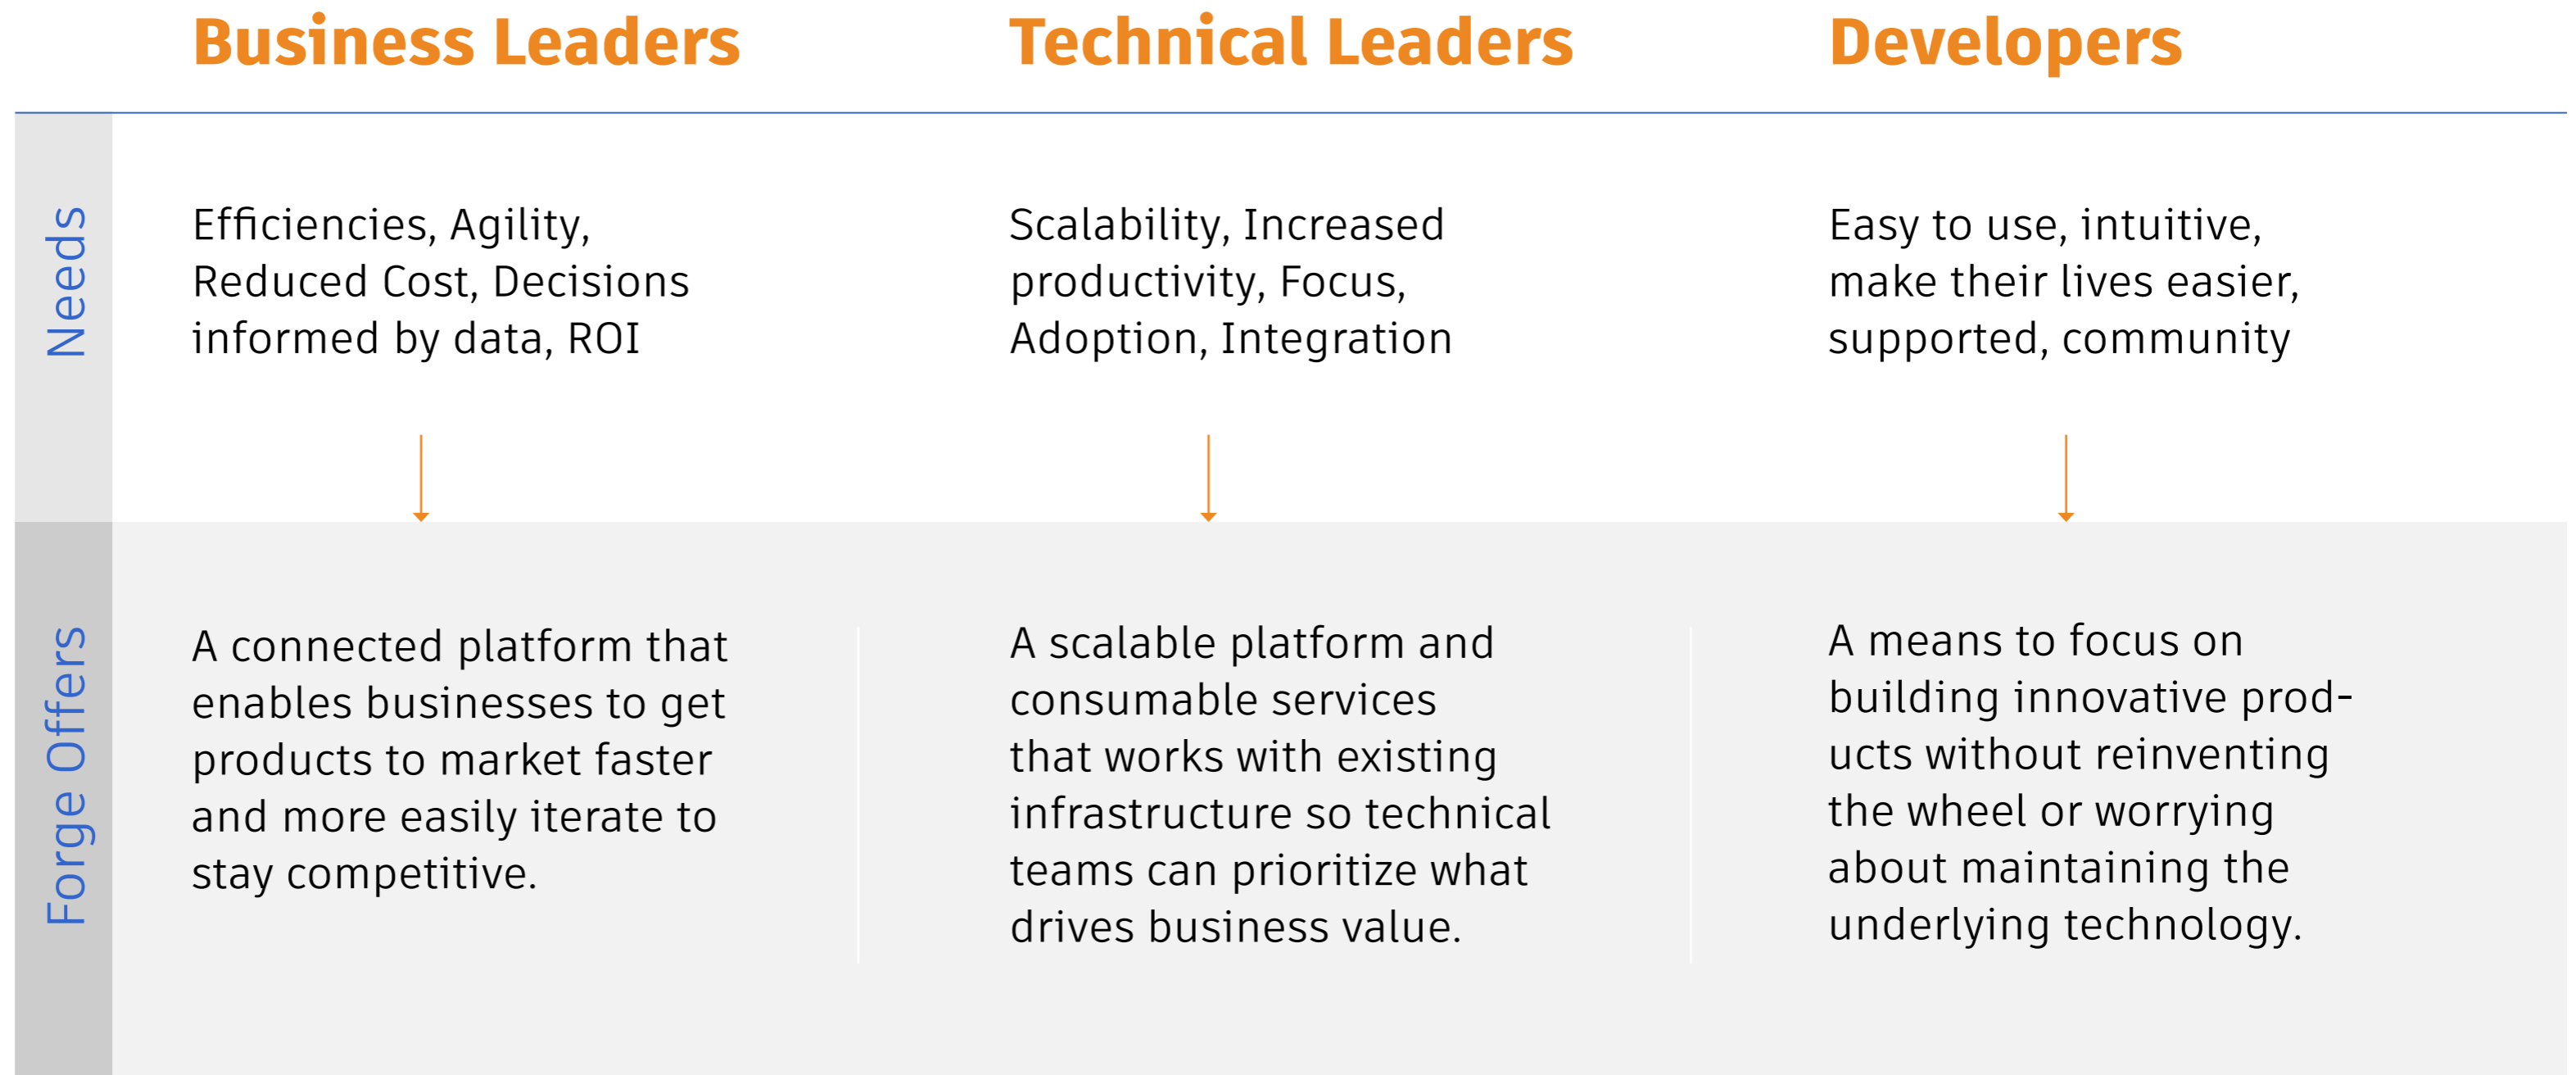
|  | Business Leaders | Technical Leaders | Developers |
|---|---|---|---|
| Needs | Efficiencies, Agility, Reduced Cost, Decisions informed by data, ROI | Scalability, Increased productivity, Focus, Adoption, Integration | Easy to use, intuitive, make their lives easier, supported, community |
| Forge Offers | A connected platform that enables businesses to get products to market faster and more easily iterate to stay competitive. | A scalable platform and consumable services that works with existing infrastructure so technical teams can prioritize what drives business value. | A means to focus on building innovative products without reinventing the wheel or worrying about maintaining the underlying technology. |